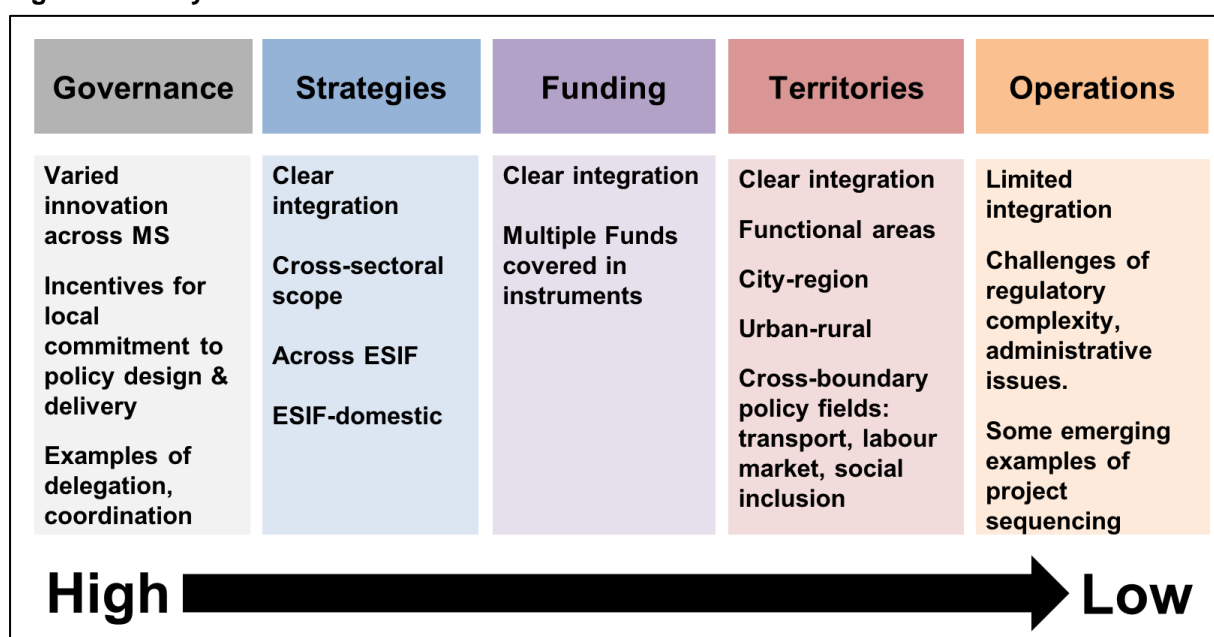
Governance

Varied innovation across MS

Incentives for local commitment to policy design & delivery

Examples of delegation, coordination

Strategies

Clear integration

Cross-sectoral scope

Across ESIF

ESIF-domestic

Funding

Clear integration

Multiple Funds covered in instruments

Territories

Clear integration

Functional areas

City-region

Urban-rural

Cross-boundary policy fields: transport, labour market, social inclusion

Operations

Limited integration

Challenges of regulatory complexity, administrative issues.

Some emerging examples of project sequencing

High

Low